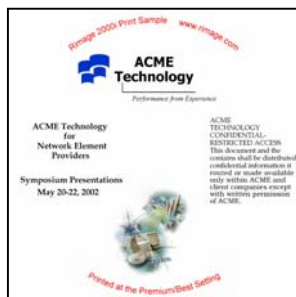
Rimage 2000i Print Sample www.rimage.com

ACME Technology

Performance from Experience

ACME Technology for Network Element Providers

Symposium Presentations May 20-22, 2002

ACME TECHNOLOGY CONFIDENTIAL-RESTRICTED ACCESS This document and the contains shall be distributed confidential information it routed or made available only within ACME and client companies except with written permission of ACME.

Printed at the Premium/Best Setting